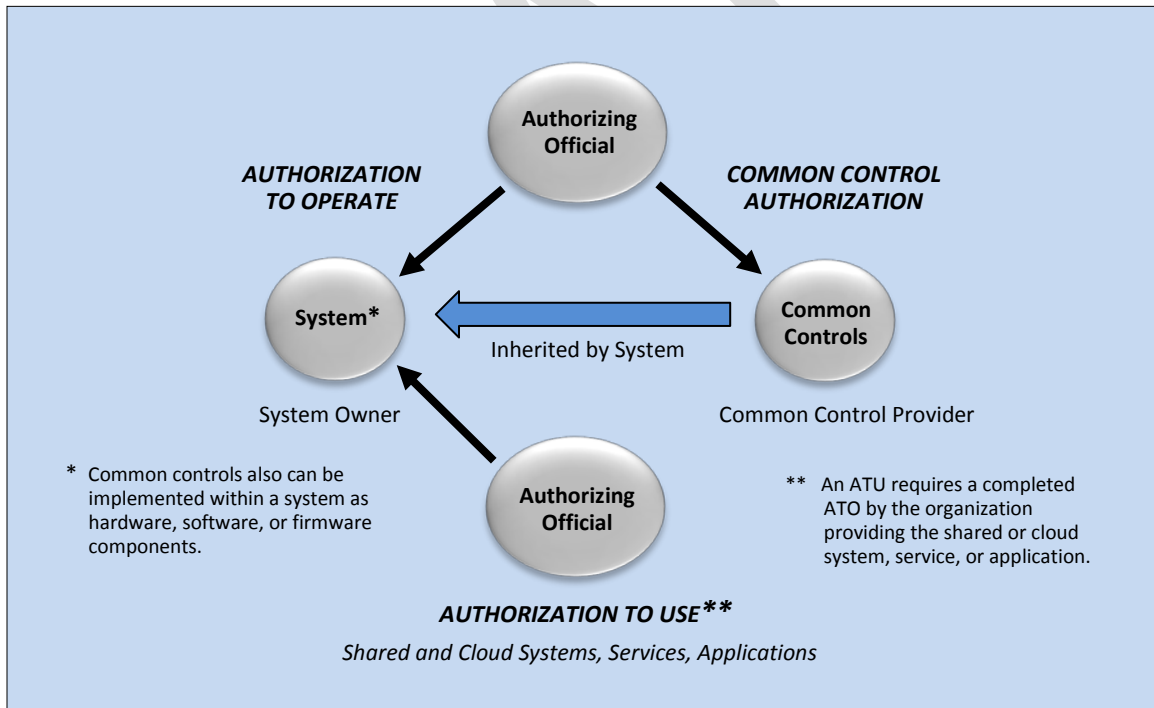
Authorizing Official

AUTHORIZATION TO OPERATE

COMMON CONTROL AUTHORIZATION

System*

Inherited by System

Common Controls

System Owner

Common Control Provider

* Common controls also can be implemented within a system as hardware, software, or firmware components.

Authorizing Official

** An ATU requires a completed ATO by the organization providing the shared or cloud system, service, or application.

AUTHORIZATION TO USE**

Shared and Cloud Systems, Services, Applications